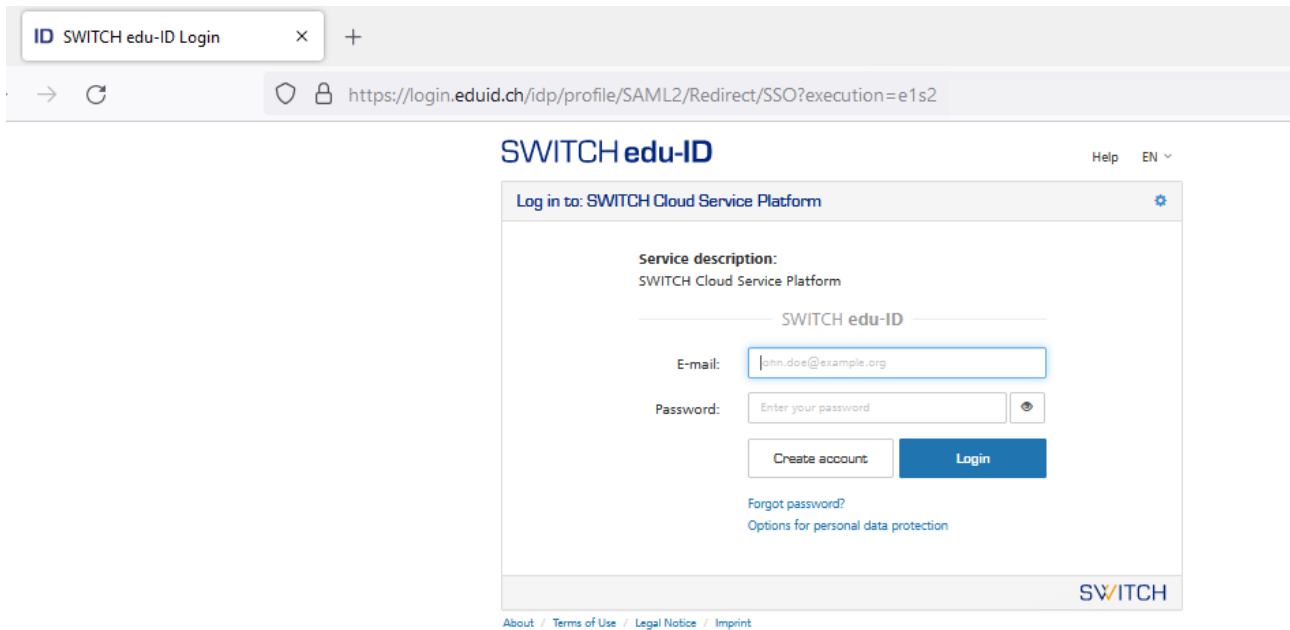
ID SWITCH edu-ID Login ×
+

https://login.eduid.ch/idp/profile/SAML2/Redirect/SSO?execution=e1s2

SWITCH edu-ID

Help EN

Log in to: SWITCH Cloud Service Platform

Service description:
SWITCH Cloud Service Platform

SWITCH edu-ID

E-mail: john.doe@example.org

Password: Enter your password

Create account Login

Forgot password?
Options for personal data protection

SWITCH

About / Terms of Use / Legal Notice / Imprint